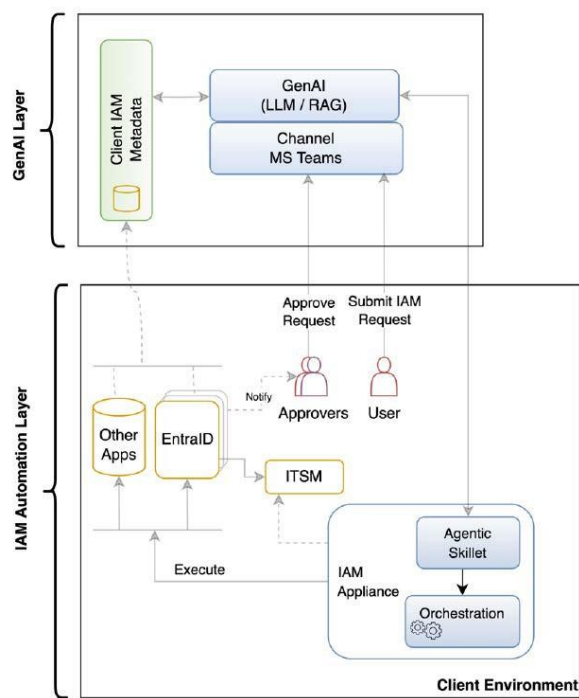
GenAI Layer

Client IAM Metadata

GenAI (LLM / RAG)

Channel MS Teams

IAM Automation Layer

Approve Request

Submit IAM Request

Notify

Approvers

User

Other Apps

EntraID

ITSM

Agentic Skillet

Execute

IAM Appliance

Orchestration

Client Environment